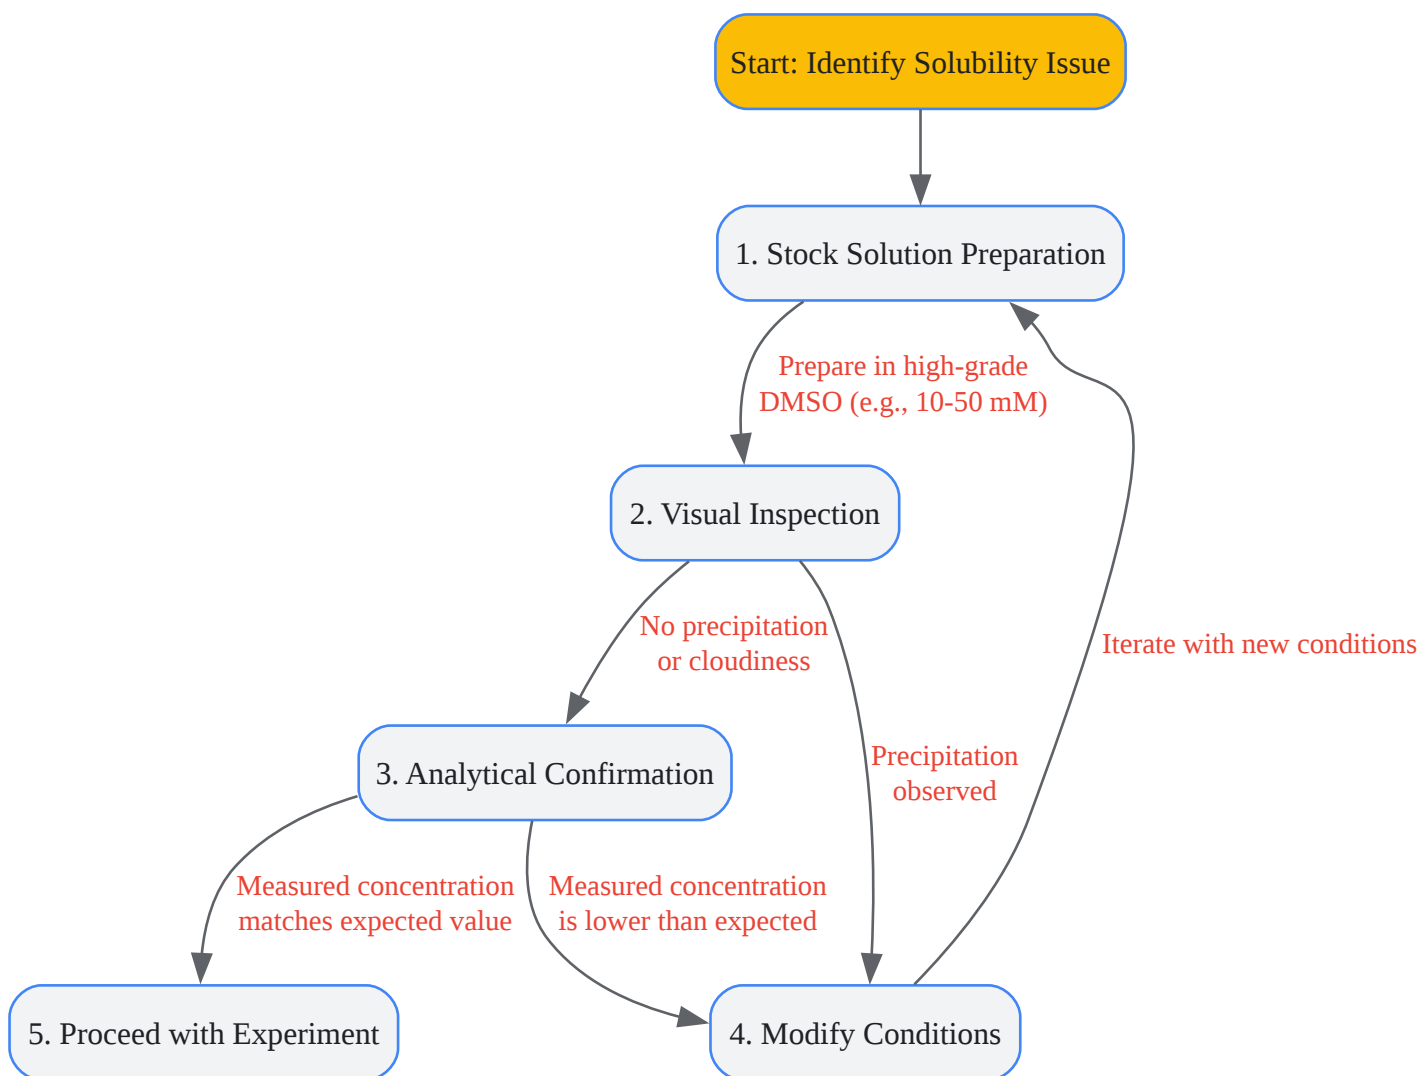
Start: Identify Solubility Issue

1. Stock Solution Preparation

Prepare in high-grade DMSO (e.g., 10-50 mM)

2. Visual Inspection

No precipitation or cloudiness

Precipitation observed

Iterate with new conditions

3. Analytical Confirmation

Measured concentration matches expected value

Measured concentration is lower than expected

5. Proceed with Experiment

4. Modify Conditions